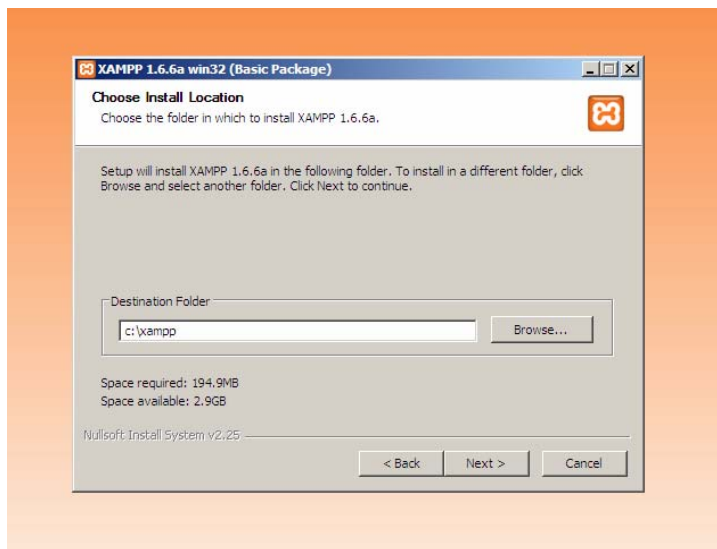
XAMPP 1.6.6a win32 (Basic Package)

Choose Install Location

Choose the folder in which to install XAMPP 1.6.6a.

Setup will install XAMPP 1.6.6a in the following folder. To install in a different folder, click Browse and select another folder. Click Next to continue.

Destination Folder

c:\xampp

Browse...

Space required: 194.9MB
Space available: 2.9GB

Nullsoft Install System v2.25

< Back

Next >

Cancel